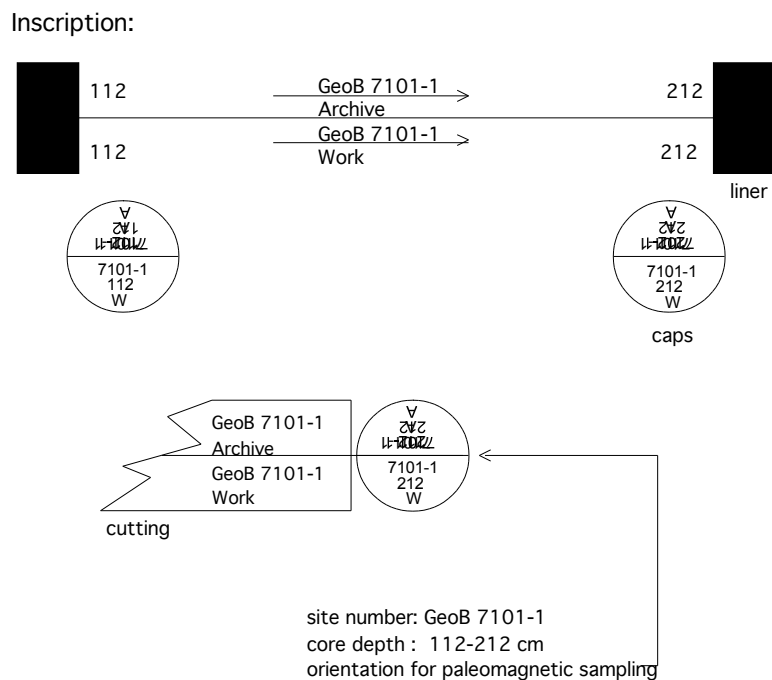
Inscription:

112

GeoB 7101-1
Archive

212

112

GeoB 7101-1
Work

212

liner

7101-1
112
W

7101-1
212
W

caps

GeoB 7101-1
Archive

GeoB 7101-1
Work

7101-1
212
W

cutting

site number: GeoB 7101-1
core depth : 112-212 cm
orientation for paleomagnetic sampling